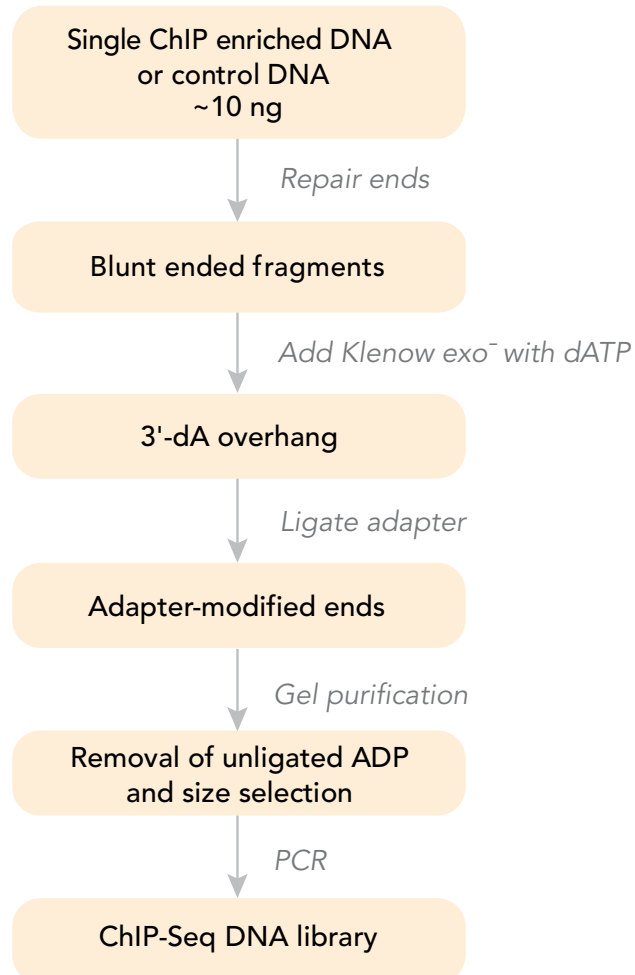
Single ChIP enriched DNA or control DNA ~10 ng

Repair ends

Blunt ended fragments

Add Klenow exo$^{-}$ with dATP

3'-dA overhang

Ligate adapter

Adapter-modified ends

Gel purification

Removal of unligated ADP and size selection

PCR

ChIP-Seq DNA library